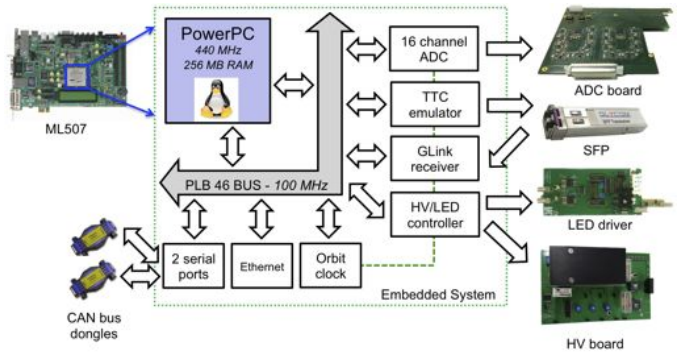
ML507

PowerPC
440 MHz
256 MB RAM

16 channel ADC

ADC board

TTC emulator

SFP

GLink receiver

PLB 46 BUS - 100 MHz

HV/LED controller

LED driver

2 serial ports

Ethernet

Orbit clock

Embedded System

CAN bus dongles

HV board